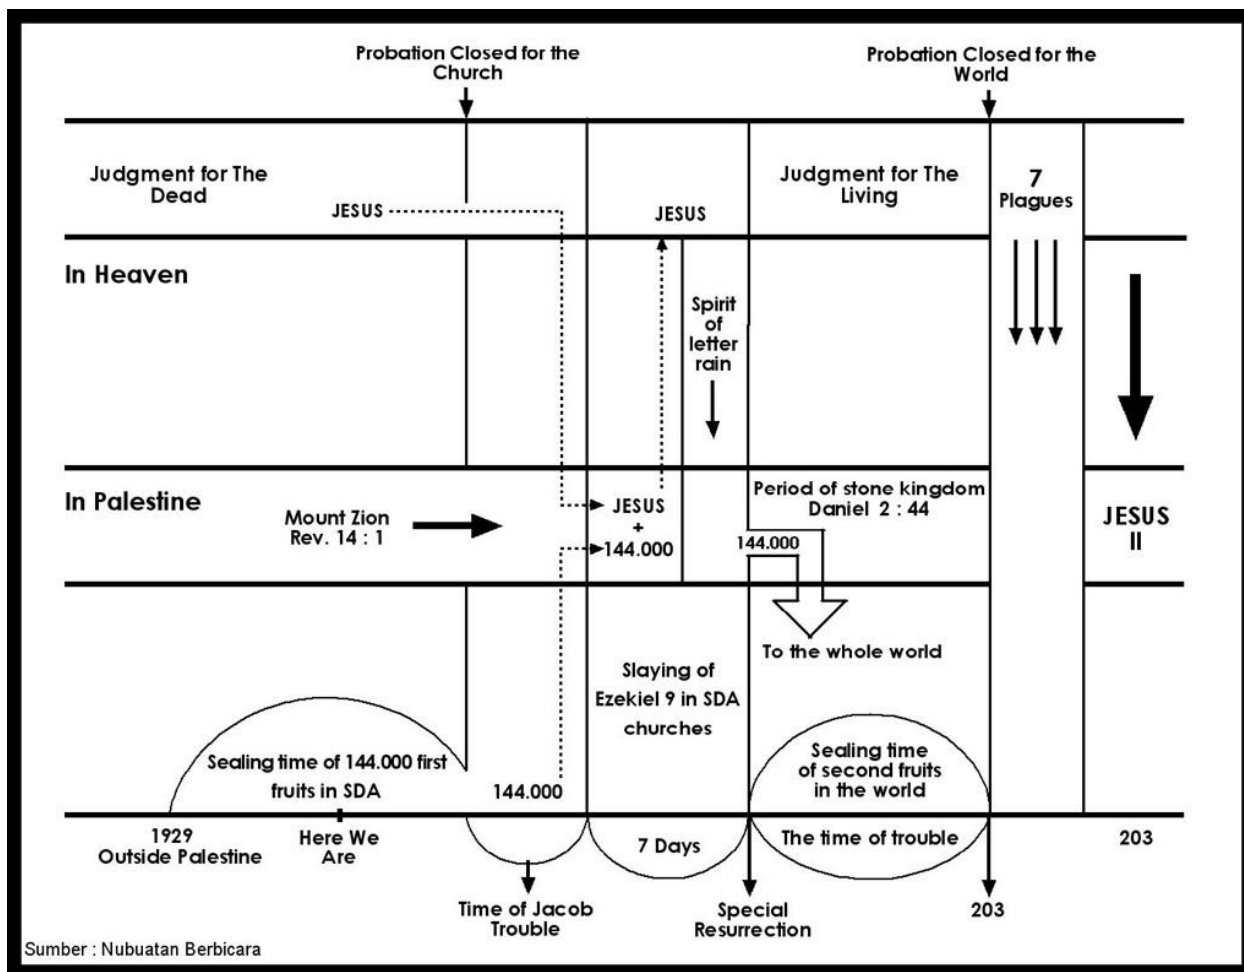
Probation Closed for the Church

Probation Closed for the World

Judgment for The Dead

JESUS

JESUS

Judgment for The Living

7 Plagues

In Heaven

Spirit of letter rain

In Palestine

Mount Zion Rev. 14 : 1

JESUS + 144.000

Period of stone kingdom Daniel 2 : 44

144.000

JESUS II

To the whole world

Slaying of Ezekiel 9 in SDA churches

Sealing time of 144.000 first fruits in SDA

144.000

Sealing time of second fruits in the world

1929 Outside Palestine

Here We Are

7 Days

The time of trouble

203

Time of Jacob Trouble

Special Resurrection

203

Sumber : Nubuatan Berbicara